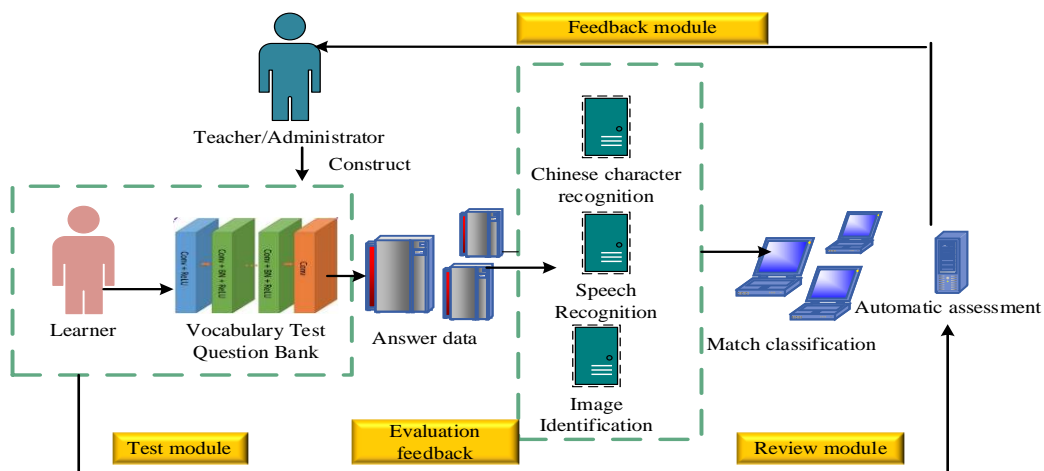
Feedback module

Teacher/Administrator

Construct

Learner

Conv + ReLU

Conv + BN + ReLU

Conv + BN + ReLU

Conv

Vocabulary Test Question Bank

Answer data

Chinese character recognition

Speech Recognition

Image Identification

Match classification

Automatic assessment

Test module

Evaluation feedback

Review module